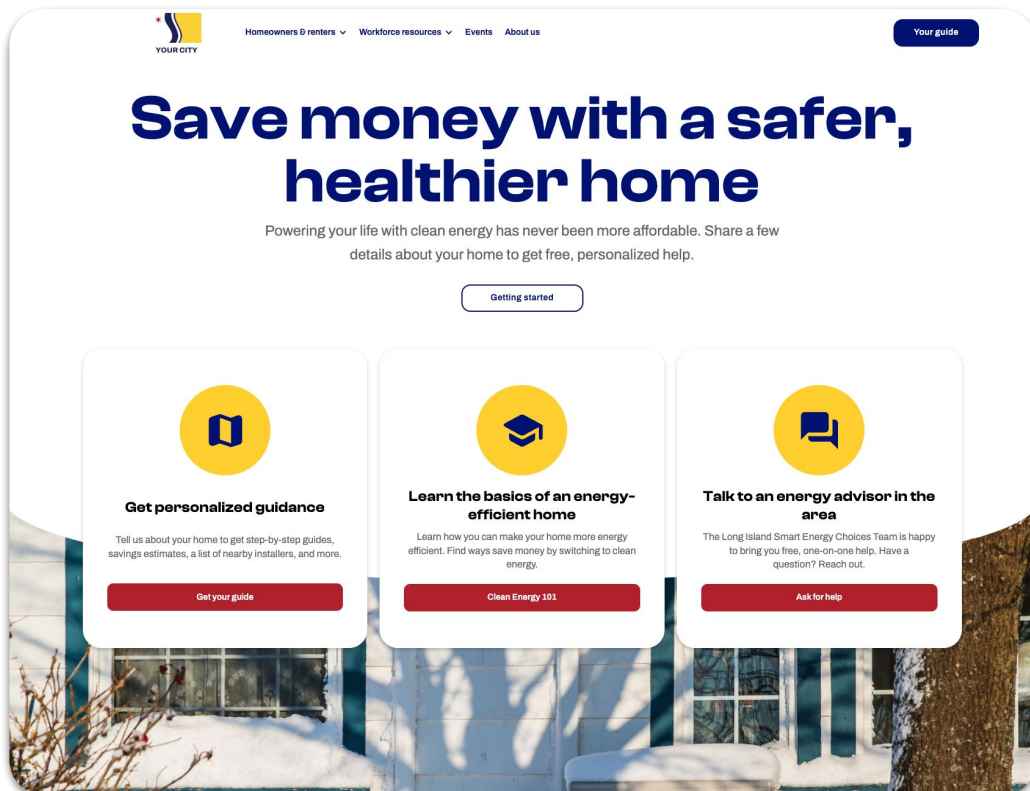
YOUR CITY

Homeowners & renters Workforce resources Events About us

Your guide

Save money with a safer, healthier home

Powering your life with clean energy has never been more affordable. Share a few details about your home to get free, personalized help.

Getting started

Get personalized guidance

Tell us about your home to get step-by-step guides, savings estimates, a list of nearby installers, and more.

Get your guide

Learn the basics of an energy-efficient home

Learn how you can make your home more energy efficient. Find ways save money by switching to clean energy.

Clean Energy 101

Talk to an energy advisor in the area

The Long Island Smart Energy Choices Team is happy to bring you free, one-on-one help. Have a question? Reach out.

Ask for help